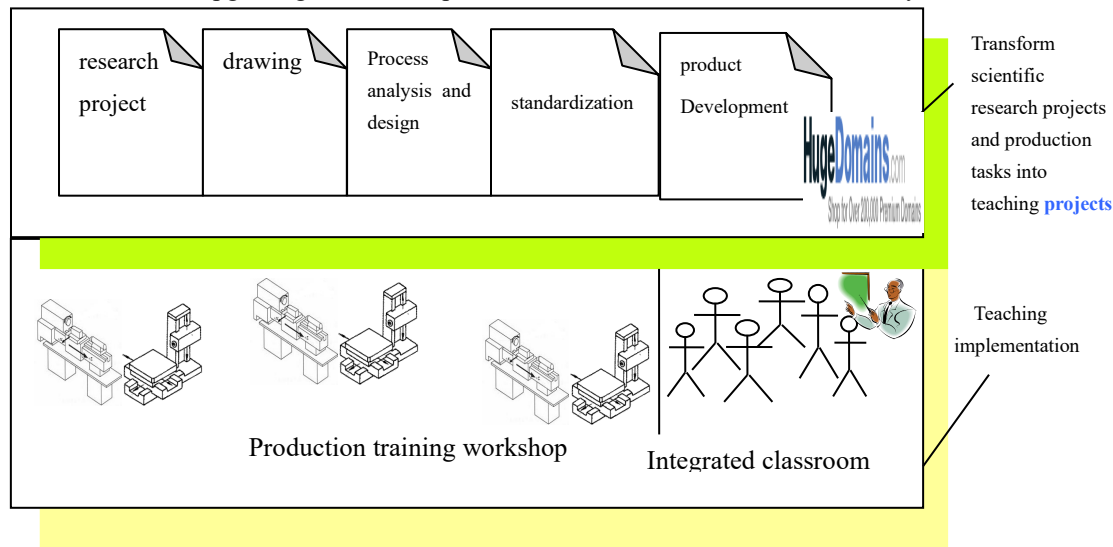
research project

drawing

Process analysis and design

standardization

product Development

HugeDomains.com
Shop for Over 300,000 Premium Domains

Transform scientific research projects and production tasks into teaching projects

Teaching implementation

Production training workshop

Integrated classroom